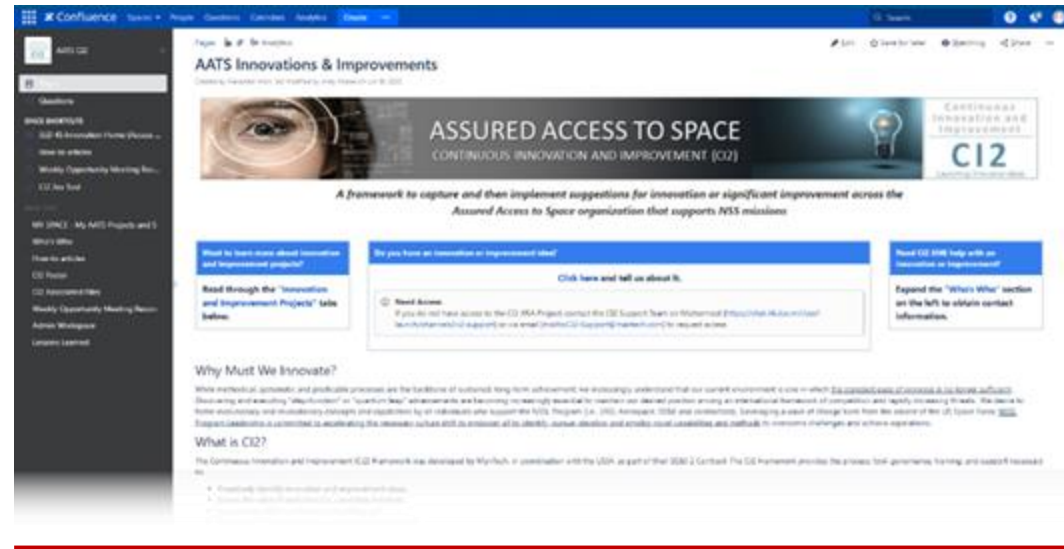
Confluence Spaces People Questions Calendars Analytics Create

AATS CI2

Questions

CI2 Innovation Home

How-to articles

Weekly Opportunity Meeting

CI2 Idea Tool

MY SPACE - My AATS Projects and S

Who's Who

How-to articles

CI2 Poster

CI2 Assessment files

Weekly Opportunity Meeting Recor

Admin Workspace

Lessons Learned

Pages

Edit Save for later Watching Share

AATS Innovations & Improvements

ASSURED ACCESS TO SPACE

CONTINUOUS INNOVATION AND IMPROVEMENT (CI2)

Continuous Innovation and Improvement

CI2

A framework to capture and then implement suggestions for innovation or significant improvement across the Assured Access to Space organization that supports NSS missions

Want to learn more about innovation and improvement projects?

Read through the "Innovation and Improvement Projects" table below.

Do you have an innovation or improvement idea?

Click here and tell us about it.

Need Access

If you do not have access to the CI2 JIRA Project contact the CI2 Support Team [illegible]

Need CI2 SME help with an innovation or improvement?

Expand the "Who's Who" section on the left to obtain contact information.

Why Must We Innovate?

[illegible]

What is CI2?

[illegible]